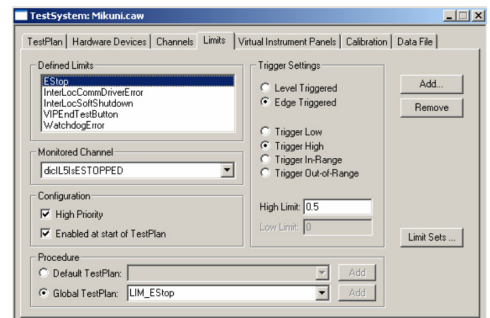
TestSystem: Mikuni.caw

TestPlan | Hardware Devices | Channels | Limits | Virtual Instrument Panels | Calibration | Data File

Defined Limits
EStop
InterLocCommDriverError
InterLocSoftShutdown
VIPEndTestButton
WatchdogError

Monitored Channel
dicIL5IsESTOPPED

Configuration
High Priority
Enabled at start of TestPlan

Trigger Settings
Level Triggered
Edge Triggered

Trigger Low
Trigger High
Trigger In-Range
Trigger Out-of-Range

High Limit: 0.5
Low Limit: 0

Add...
Remove

Limit Sets ...

Procedure
Default TestPlan:
Add
Global TestPlan: LIM_EStop
Add